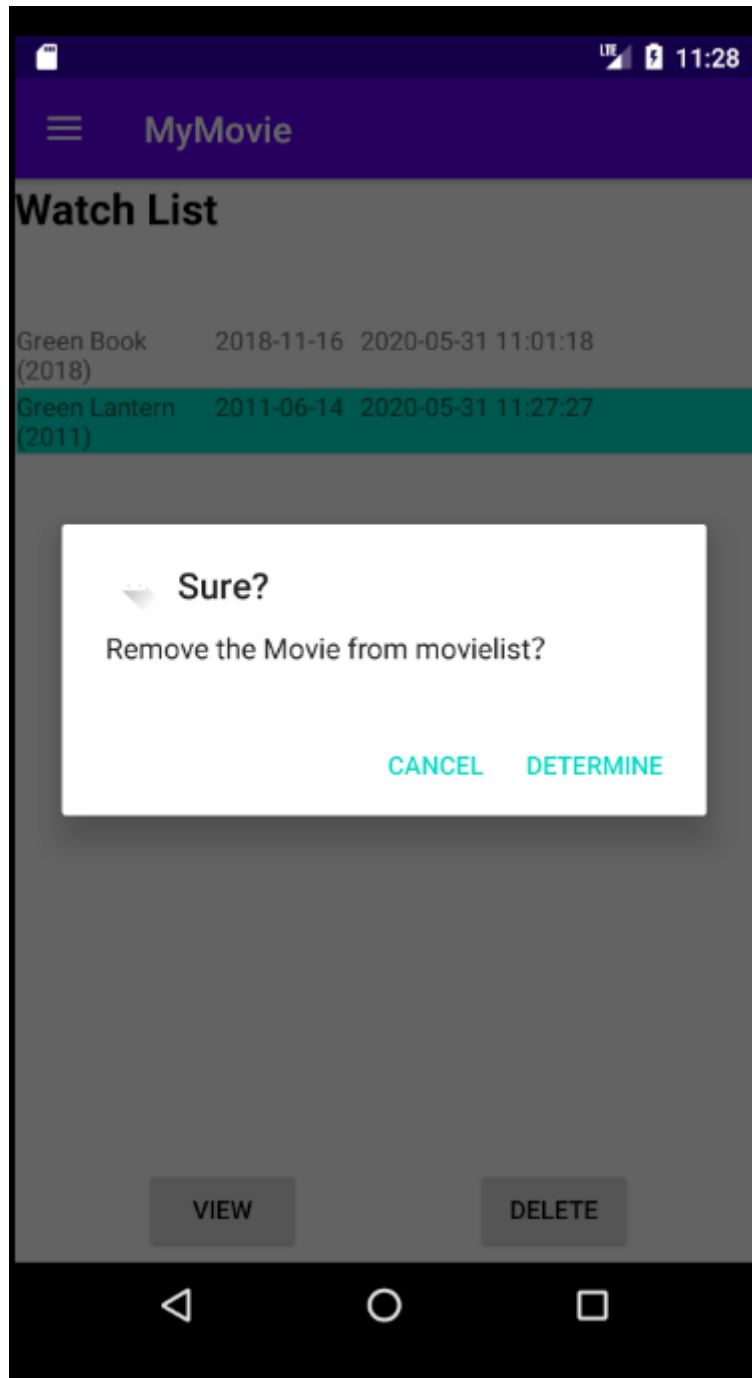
LTE 11:28

MyMovie

Watch List

Green Book (2018) 2018-11-16 2020-05-31 11:01:18
Green Lantern (2011) 2011-06-14 2020-05-31 11:27:27

Sure?

Remove the Movie from movielist?

CANCEL DETERMINE

VIEW DELETE